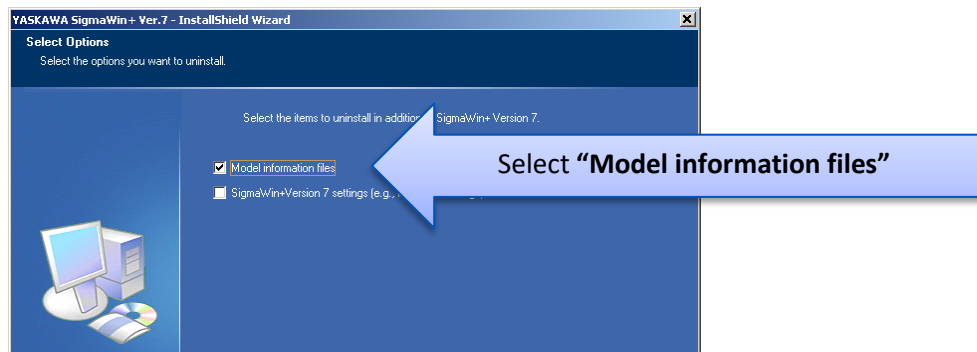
YASKAWA SigmaWin+ Ver.7 - InstallShield Wizard

Select Options

Select the options you want to uninstall.

Select the items to uninstall in additio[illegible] SigmaWin+ Version 7.

Model information files

SigmaWin+Version 7 settings (e.g., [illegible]

Select **“Model information files”**